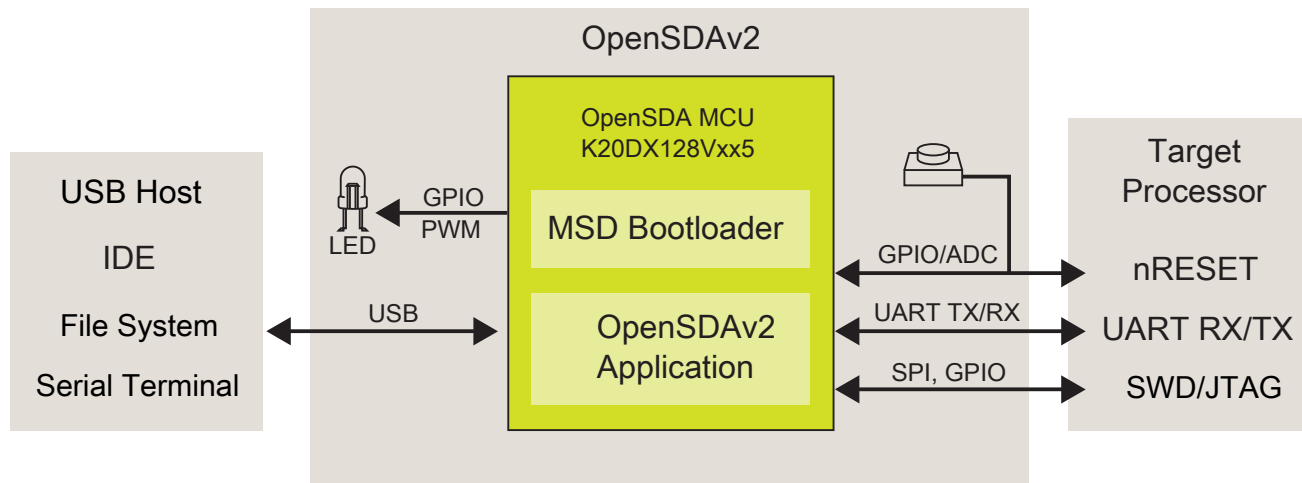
OpenSDAv2

USB Host
IDE
File System
Serial Terminal

LED
GPIO
PWM

USB

OpenSDA MCU
K20DX128Vxx5

MSD Bootloader

OpenSDAv2
Application

GPIO/ADC
UART TX/RX
SPI, GPIO

Target
Processor
nRESET
UART RX/TX
SWD/JTAG